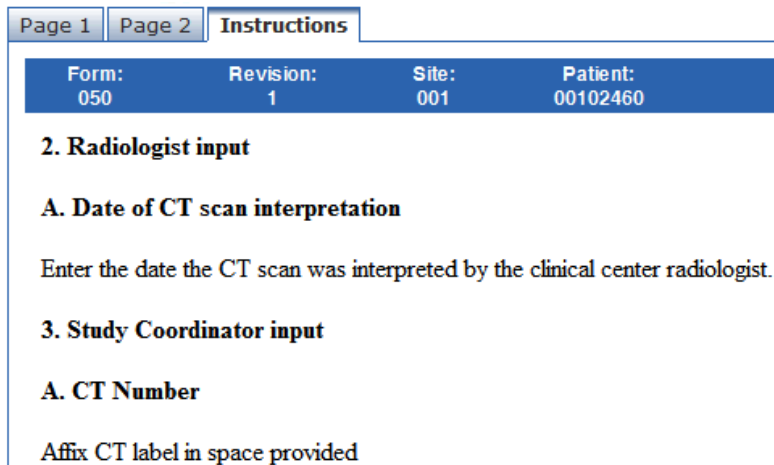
Page 1 | Page 2 | Instructions

| Form: | Revision: | Site: | Patient: |
|---|---|---|---|
| 050 | 1 | 001 | 00102460 |

2. Radiologist input

A. Date of CT scan interpretation

Enter the date the CT scan was interpreted by the clinical center radiologist.

3. Study Coordinator input

A. CT Number

Affix CT label in space provided